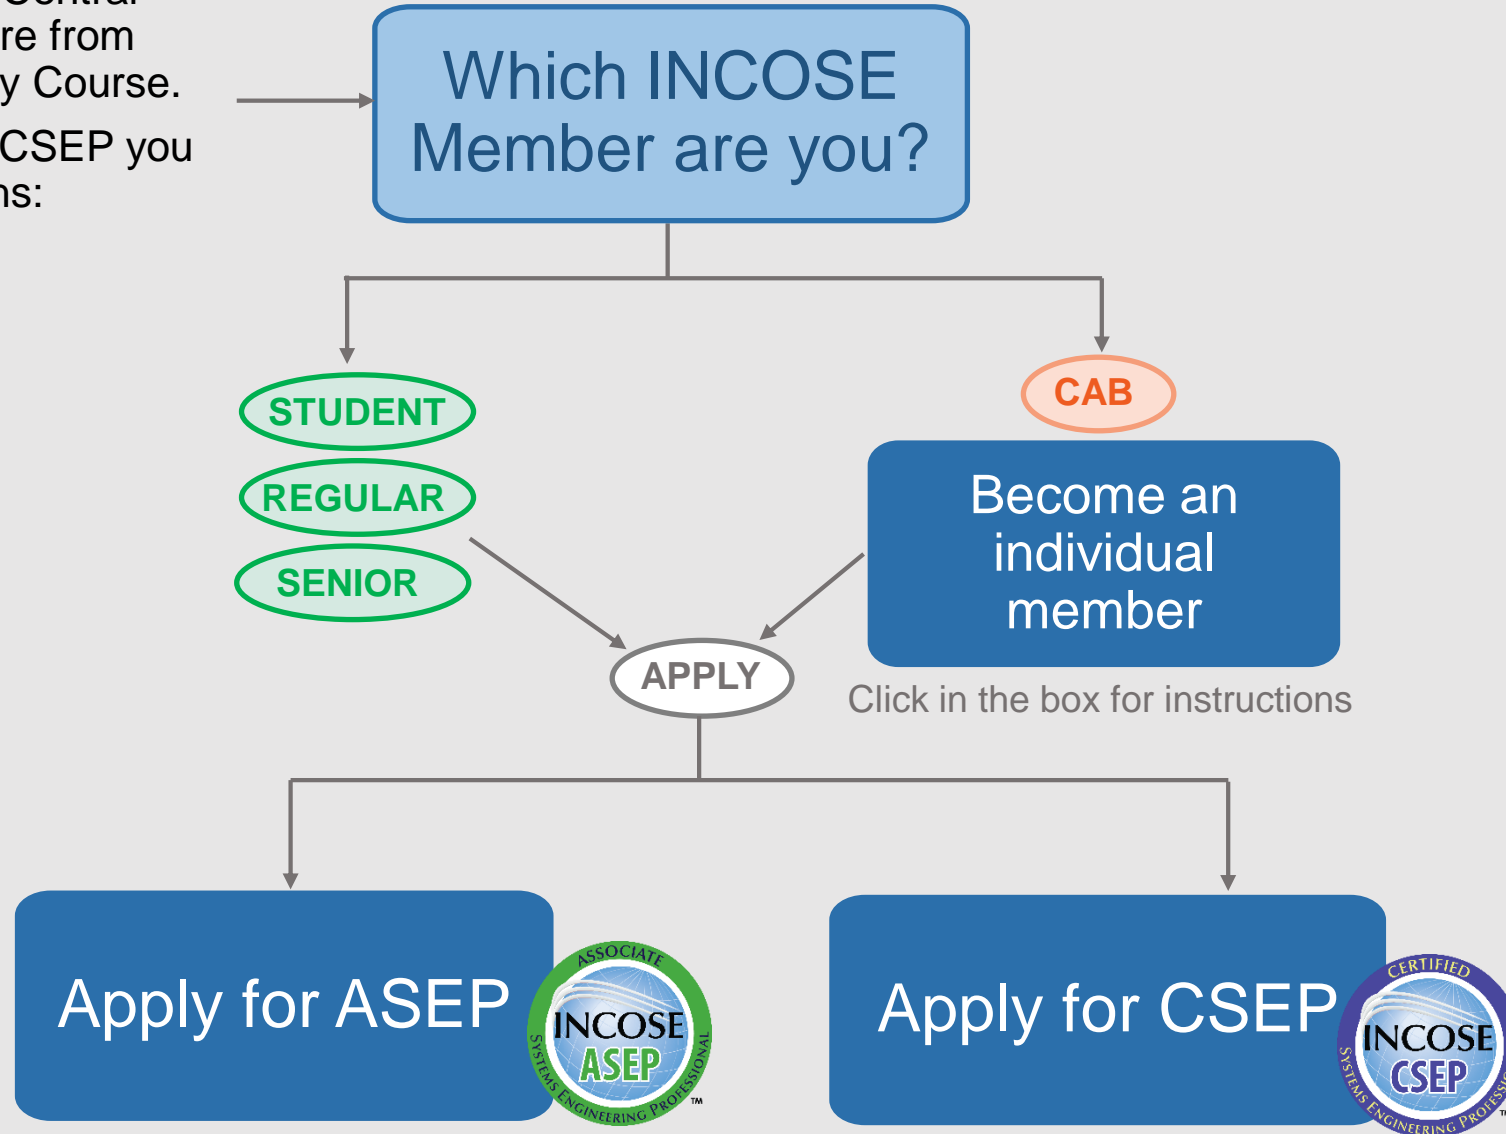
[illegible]
re from
y Course.

CSEP you
ns:

Which INCOSE Member are you?

STUDENT

REGULAR

SENIOR

CAB

Become an individual member

Click in the box for instructions

APPLY

Apply for ASEP

ASSOCIATE
INCOSE
ASEP
SYSTEMS ENGINEERING PROFESSIONAL
TM

Apply for CSEP

CERTIFIED
INCOSE
CSEP
SYSTEMS ENGINEERING PROFESSI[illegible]